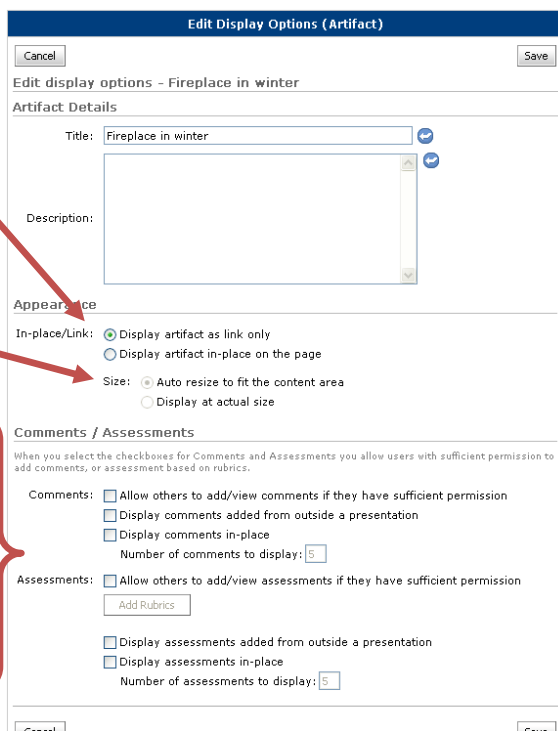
Edit Display Options (Artifact)

Cancel

Save

Edit display options - Fireplace in winter

Artifact Details

Title: Fireplace in winter

Description:

Appear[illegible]ce

In-place/Link: Display artifact as link only

Display artifact in-place on the page

Size: Auto resize to fit the content area

Display at actual size

Comments / Assessments

When you select the checkboxes for Comments and Assessments you allow users with sufficient permission to add comments, or assessment based on rubrics.

Comments: Allow others to add/view comments if they have sufficient permission

Display comments added from outside a presentation

Display comments in-place

Number of comments to display: 5

Assessments: Allow others to add/view assessments if they have sufficient permission

Add Rubrics

Display assessments added from outside a presentation

Display assessments in-place

Number of assessments to display: 5

Cancel

Save